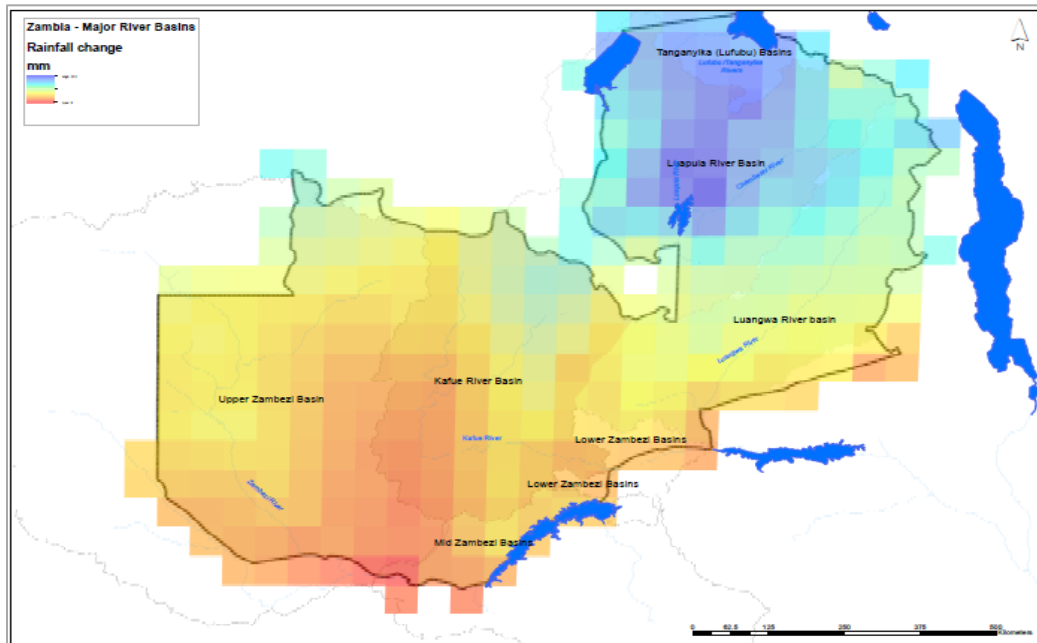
Zambia - Major River Basins
Rainfall change
mm
High
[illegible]
Low

N

Tanganyika (Lufubu) Basins
Lufubu /Tanganyika Rivers
Luapula River Basin
Luapula River
Chambeshi River
Luangwa River basin
Luangwa River
Upper Zambezi Basin
Kafue River Basin
Kafue River
Zambezi River
Lower Zambezi Basins
Lower Zambezi Basins
Mid Zambezi Basins

0 62.5 125 250 375 500 Kilometers